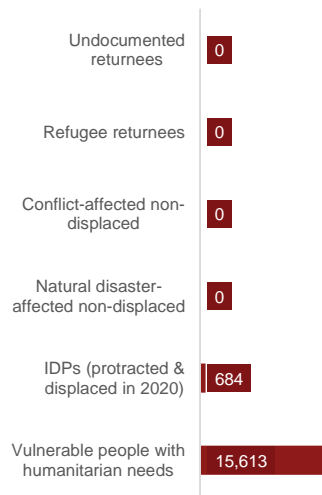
Undocumented returnees 0

Refugee returnees 0

Conflict-affected non-displaced 0

Natural disaster-affected non-displaced 0

IDPs (protracted & displaced in 2020) 684

Vulnerable people with humanitarian needs 15,613